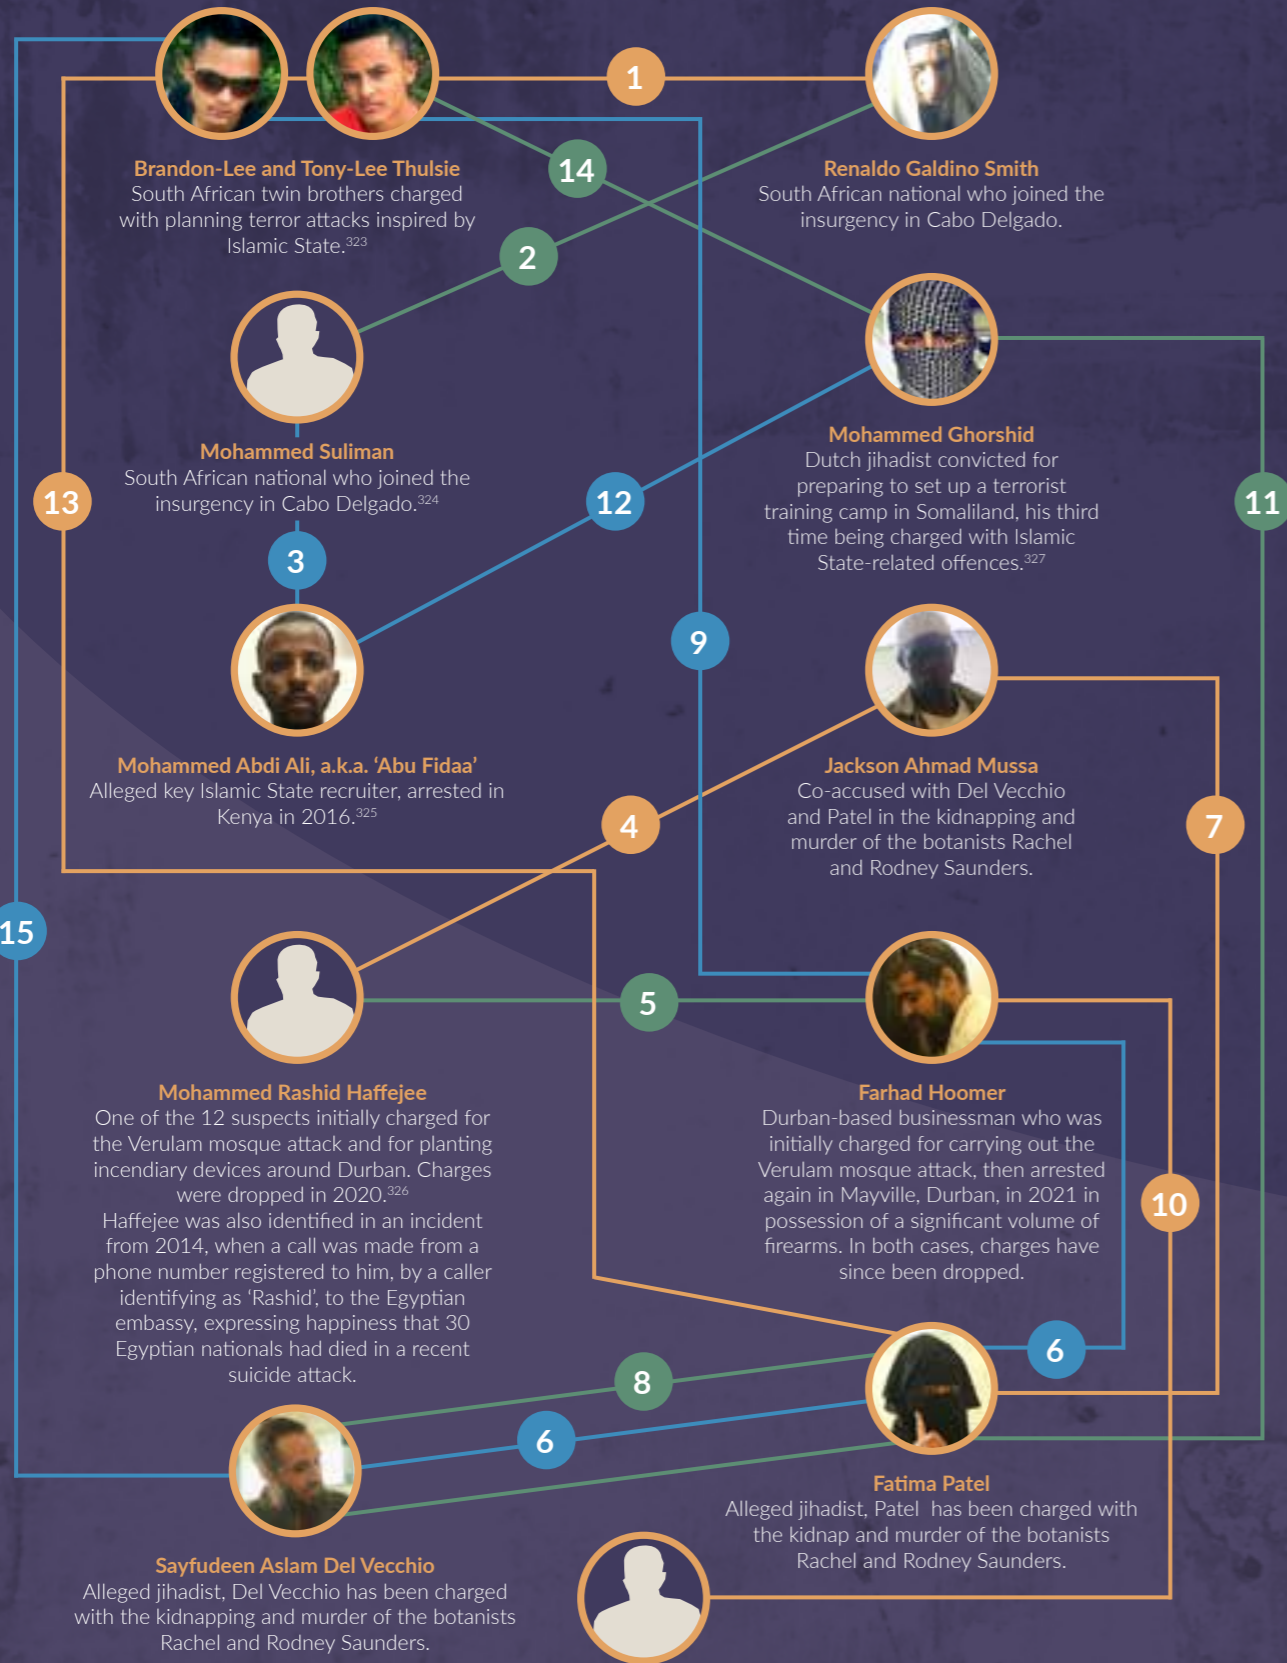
1

14

Brandon-Lee and Tony-Lee Thulsie
South African twin brothers charged with planning terror attacks inspired by Islamic State.$^{323}$

Renaldo Galdino Smith
South African national who joined the insurgency in Cabo Delgado.

2

Mohammed Suliman
South African national who joined the insurgency in Cabo Delgado.$^{324}$

13

12

11

Mohammed Ghorshid
Dutch jihadist convicted for preparing to set up a terrorist training camp in Somaliland, his third time being charged with Islamic State-related offences.$^{327}$

3

9

Mohammed Abdi Ali, a.k.a. 'Abu Fidaa'
Alleged key Islamic State recruiter, arrested in Kenya in 2016.$^{325}$

Jackson Ahmad Mussa
Co-accused with Del Vecchio and Patel in the kidnapping and murder of the botanists Rachel and Rodney Saunders.

4

7

15

5

Mohammed Rashid Haffejee
One of the 12 suspects initially charged for the Verulam mosque attack and for planting incendiary devices around Durban. Charges were dropped in 2020.$^{326}$
Haffejee was also identified in an incident from 2014, when a call was made from a phone number registered to him, by a caller identifying as 'Rashid', to the Egyptian embassy, expressing happiness that 30 Egyptian nationals had died in a recent suicide attack.

Farhad Hoomer
Durban-based businessman who was initially charged for carrying out the Verulam mosque attack, then arrested again in Mayville, Durban, in 2021 in possession of a significant volume of firearms. In both cases, charges have since been dropped.

10

6

8

6

Fatima Patel
Alleged jihadist, Patel has been charged with the kidnap and murder of the botanists Rachel and Rodney Saunders.

Sayfudeen Aslam Del Vecchio
Alleged jihadist, Del Vecchio has been charged with the kidnapping and murder of the botanists Rachel and Rodney Saunders.